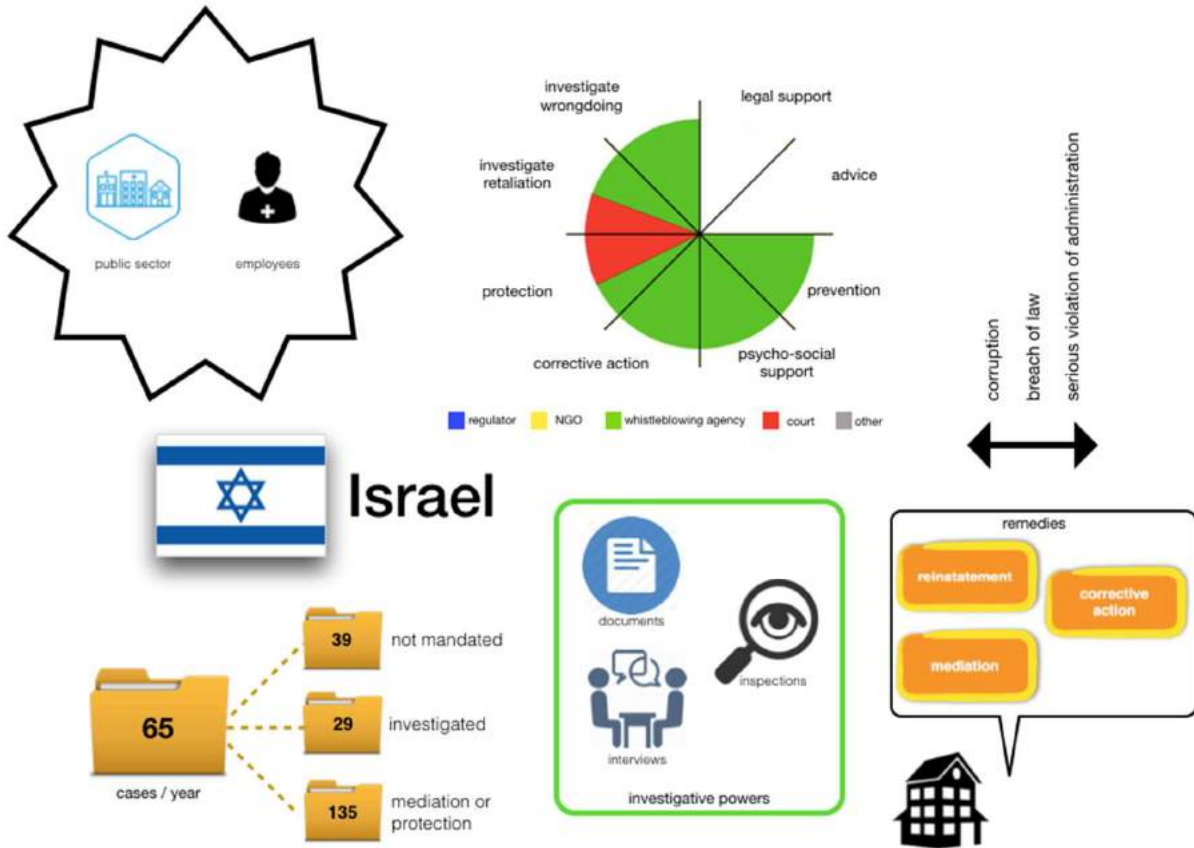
public sector

employees

investigate wrongdoing

legal support

investigate retaliation

advice

protection

prevention

corrective action

psycho-social support

regulator
NGO
whistleblowing agency
court
other

corruption
breach of law
serious violation of administration

Israel

65

cases / year

39
not mandated

29
investigated

135
mediation or protection

documents

inspections

interviews

investigative powers

remedies

reinstatement

corrective action

mediation